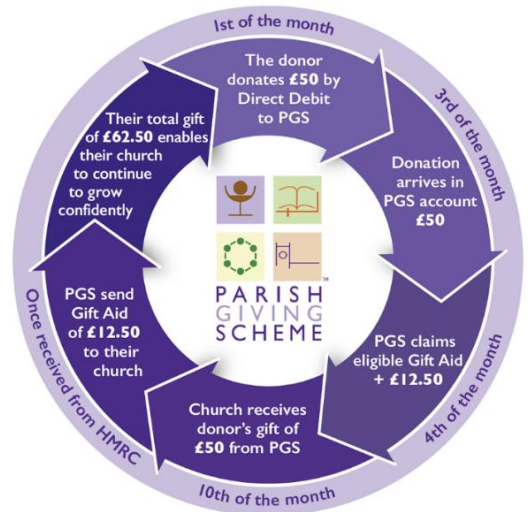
1st of the month

The donor donates £50 by Direct Debit to PGS

3rd of the month

Donation arrives in PGS account £50

4th of the month

PGS claims eligible Gift Aid + £12.50

10th of the month

Church receives donor's gift of £50 from PGS

Once received from HMRC

PGS send Gift Aid of £12.50 to their church

Their total gift of £62.50 enables their church to continue to grow confidently

PARISH GIVING SCHEME ™